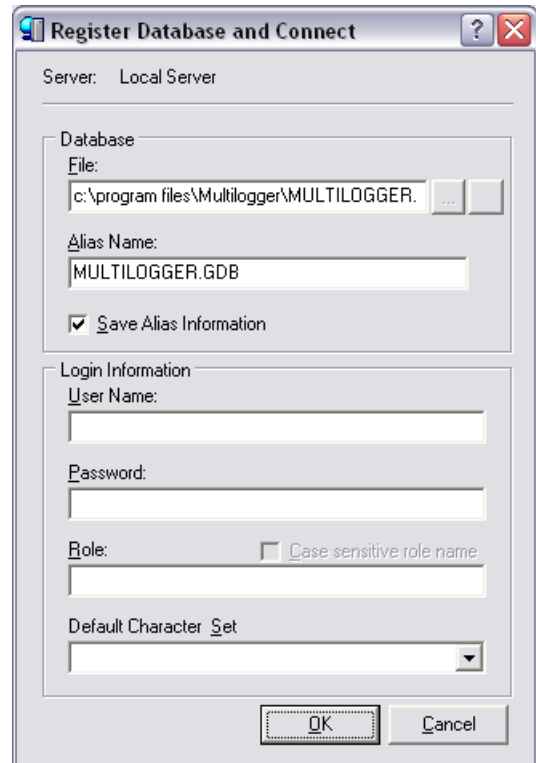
Register Database and Connect

Server: Local Server

Database

File:

c:\program files\Multilogger\MULTILOGGER.

...

Alias Name:

MULTILOGGER.GDB

Save Alias Information

Login Information

User Name:

Password:

Role:

Case sensitive role name

Default Character Set

OK

Cancel